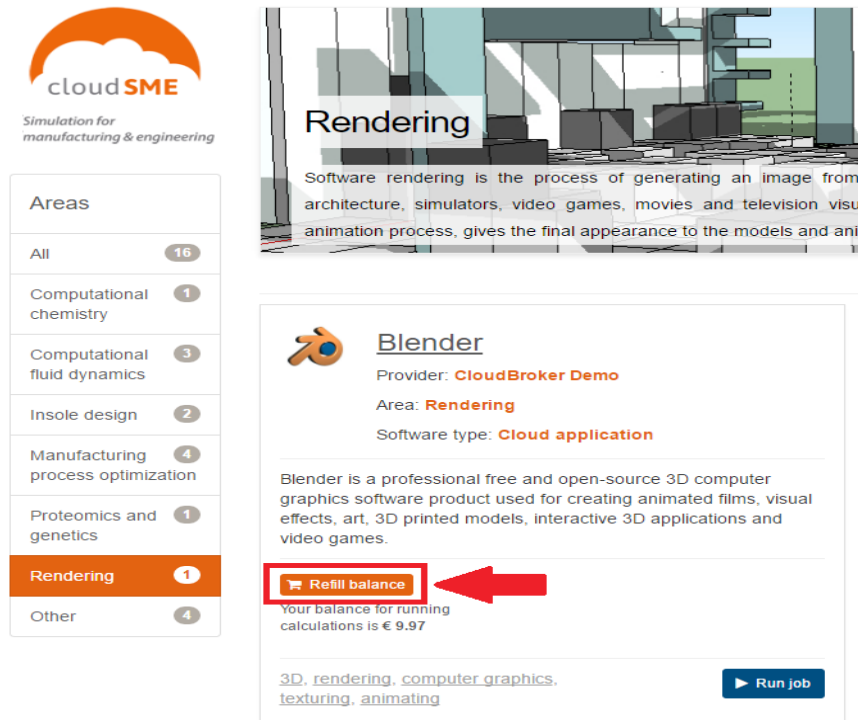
cloudSME

Simulation for manufacturing & engineering

Areas

All 16

Computational chemistry 1

Computational fluid dynamics 3

Insole design 2

Manufacturing process optimization 4

Proteomics and genetics 1

Rendering 1

Other 4

Rendering

Software rendering is the process of generating an image from architecture, simulators, video games, movies and television visu animation process, gives the final appearance to the models and ani

Blender

Provider: CloudBroker Demo

Area: Rendering

Software type: Cloud application

Blender is a professional free and open-source 3D computer graphics software product used for creating animated films, visual effects, art, 3D printed models, interactive 3D applications and video games.

Refill balance

Your balance for running calculations is € 9.97

3D, rendering, computer graphics, texturing, animating

Run job